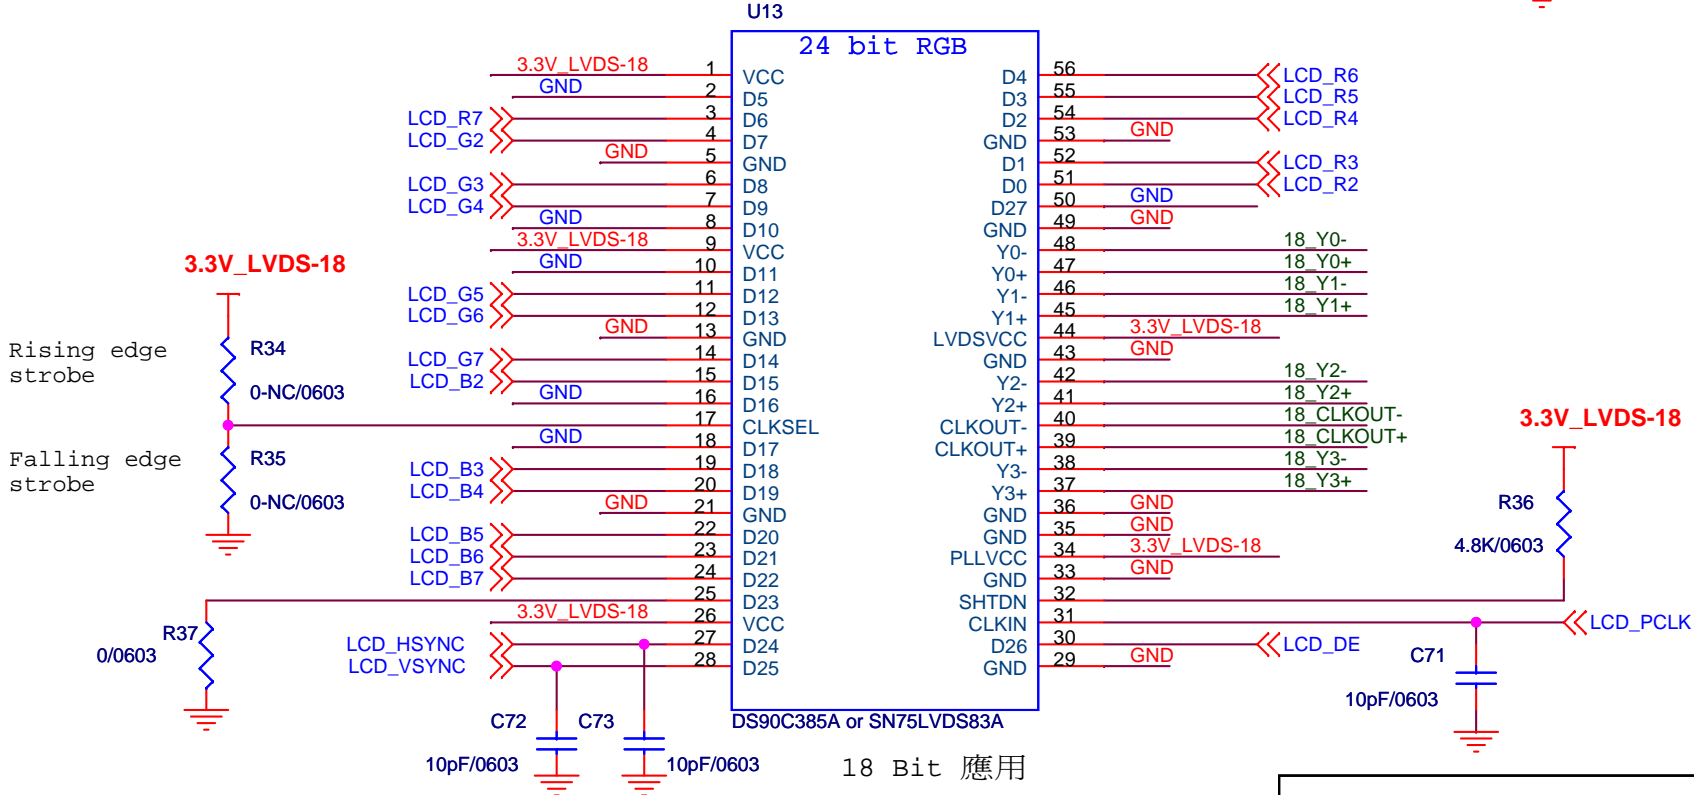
U13

24 bit RGB

3.3V_LVDS-18
GND
LCD_R7
LCD_G2
GND
LCD_G3
LCD_G4
GND
3.3V_LVDS-18
GND
LCD_G5
LCD_G6
GND
LCD_G7
LCD_B2
GND
GND
LCD_B3
LCD_B4
GND
LCD_B5
LCD_B6
LCD_B7
3.3V_LVDS-18
LCD_HSYNC
LCD_VSYNC

1 VCC
2 D5
3 D6
4 D7
5 GND
6 D8
7 D9
8 D10
9 VCC
10 D11
11 D12
12 D13
13 GND
14 D14
15 D15
16 D16
17 CLKSEL
18 D17
19 D18
20 D19
21 GND
22 D20
23 D21
24 D22
25 D23
26 VCC
27 D24
28 D25

D4 56
D3 55
D2 54
GND 53
D1 52
D0 51
D27 50
GND 49
Y0- 48
Y0+ 47
Y1- 46
Y1+ 45
LVDSVCC 44
GND 43
Y2- 42
Y2+ 41
CLKOUT- 40
CLKOUT+ 39
Y3- 38
Y3+ 37
GND 36
GND 35
PLLVCC 34
GND 33
SHTDN 32
CLKIN 31
D26 30
GND 29

LCD_R6
LCD_R5
LCD_R4
GND
LCD_R3
LCD_R2
GND
GND
18_Y0-
18_Y0+
18_Y1-
18_Y1+
3.3V_LVDS-18
GND
18_Y2-
18_Y2+
18_CLKOUT-
18_CLKOUT+
18_Y3-
18_Y3+
GND
GND
3.3V_LVDS-18
GND
LCD_PCLK
LCD_DE
GND

3.3V_LVDS-18
Rising edge strobe
R34
0-NC/0603
Falling edge strobe
R35
0-NC/0603
R37
0/0603
C72
C73
10pF/0603
10pF/0603
DS90C385A or SN75LVDS83A
18 Bit 應用
3.3V_LVDS-18
R36
4.8K/0603
C71
10pF/0603